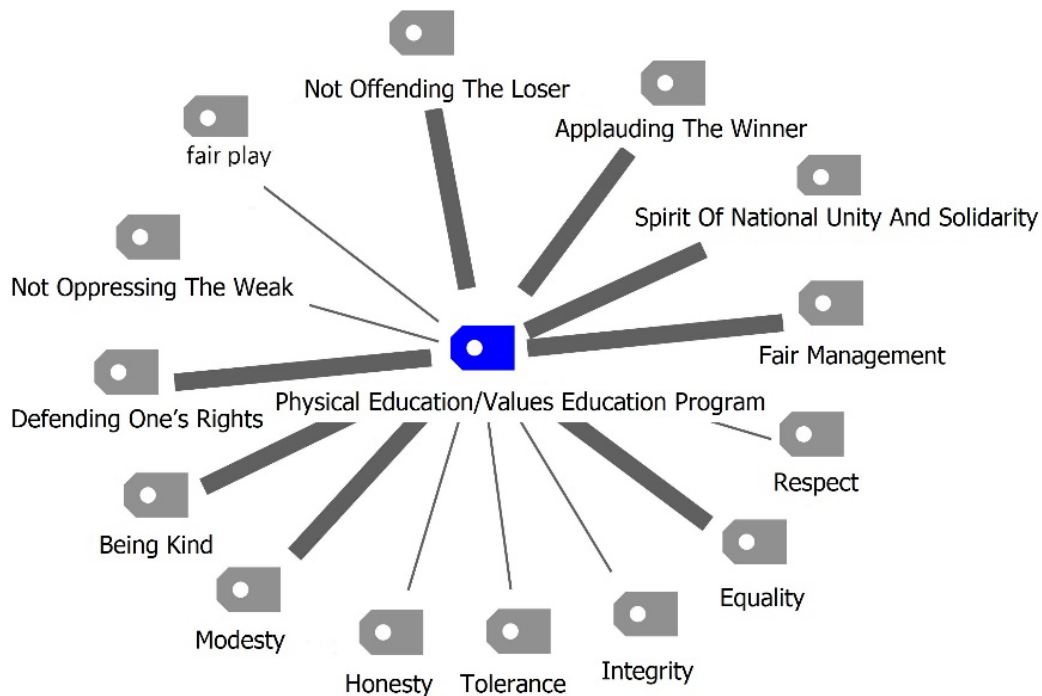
Not Offending The Loser

Applauding The Winner

fair play

Spirit Of National Unity And Solidarity

Not Oppressing The Weak

Fair Management

Defending One's Rights

Physical Education/Values Education Program

Respect

Being Kind

Equality

Modesty

Integrity

Honesty

Tolerance